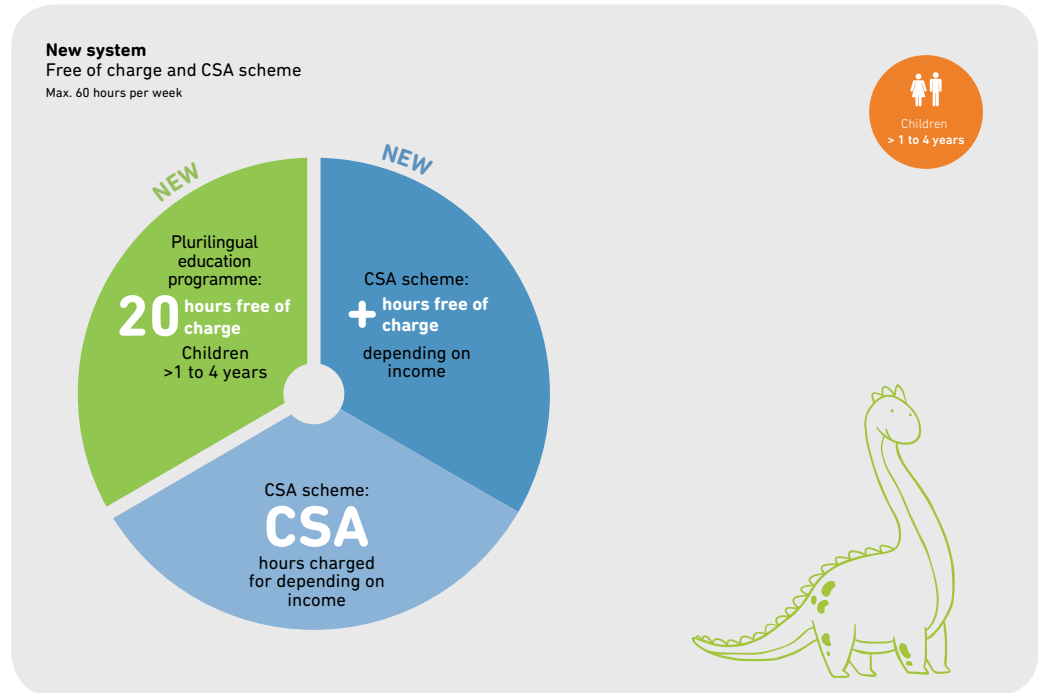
**New system**
Free of charge and CSA scheme
Max. 60 hours per week

Children
> 1 to 4 years

NEW

Plurilingual education programme:
**20** hours free of charge
Children
>1 to 4 years

NEW

CSA scheme:
**+** hours free of charge
depending on income

CSA scheme:
**CSA**
hours charged for depending on income